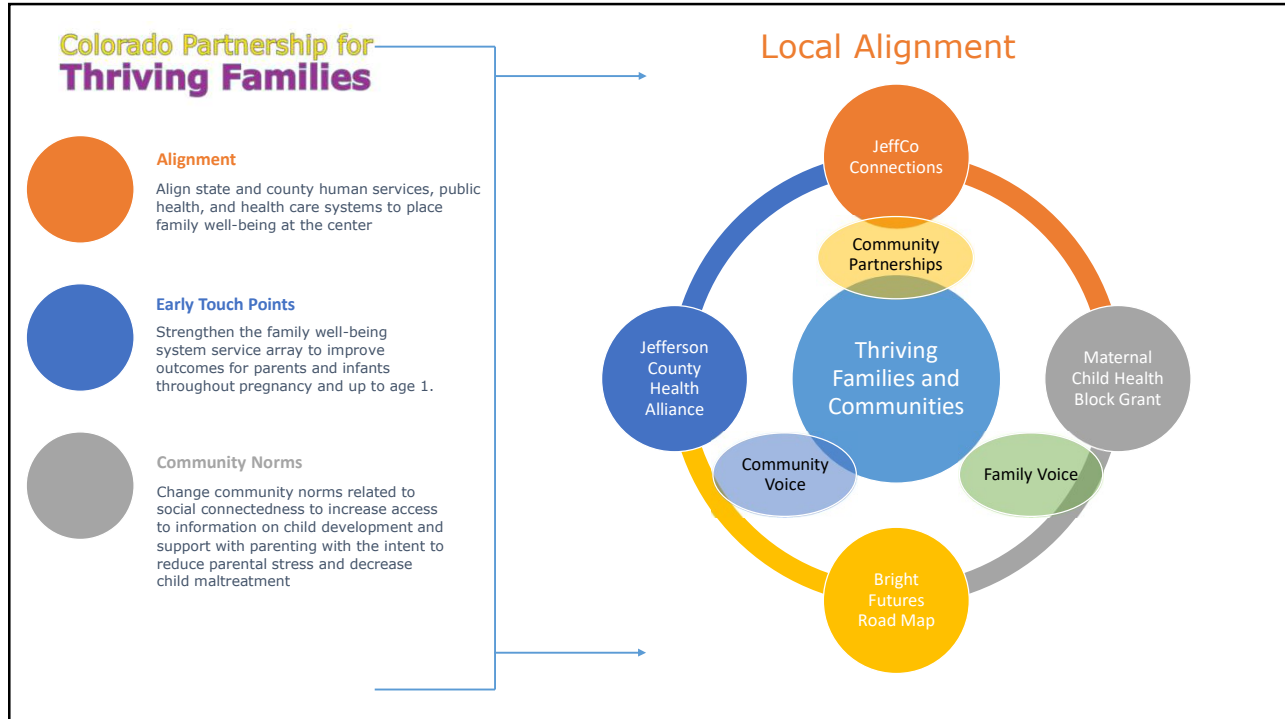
Colorado Partnership for
Thriving Families

Alignment

Align state and county human services, public health, and health care systems to place family well-being at the center

Early Touch Points

Strengthen the family well-being system service array to improve outcomes for parents and infants throughout pregnancy and up to age 1.

Community Norms

Change community norms related to social connectedness to increase access to information on child development and support with parenting with the intent to reduce parental stress and decrease child maltreatment

Local Alignment

JeffCo Connections

Community Partnerships

Jefferson County Health Alliance

Thriving Families and Communities

Maternal Child Health Block Grant

Community Voice

Family Voice

Bright Futures Road Map